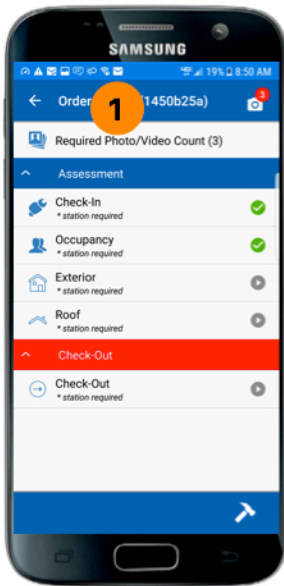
SAMSUNG

19% 8:50 AM

Order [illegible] (1450b25a)

1

3

Required Photo/Video Count (3)

Assessment

Check-In
* station required

Occupancy
* station required

Exterior
* station required

Roof
* station required

Check-Out

Check-Out
* station required